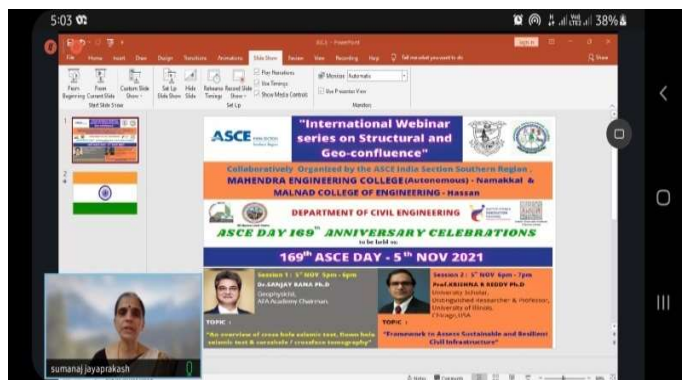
5:03

38%

File Home Insert Draw Design Transitions Animations Slide Show Review View Recording Help Tell me what you want to do

From Beginning From Current Slide Custom Slide Show Set Up Slide Show Hide Slide Rehearse Timings Record Slide Show Play Narrations Use Timings Show Media Controls Monitor: Automatic Use Presenter View

Start Slide Show Set Up Monitors

1

2

ASCE

"International Webinar series on Structural and Geo-confluence"

Collaboratively Organized by the ASCE India Section Southern Region , MAHENDRA ENGINEERING COLLEGE (Autonomous) - Namakkal & MALNAD COLLEGE OF ENGINEERING - Hassan

DEPARTMENT OF CIVIL ENGINEERING

ASCE DAY 169th ANNIVERSARY CELEBRATIONS

to be held on

169th ASCE DAY - 5th NOV 2021

Session 1 : 5th NOV 5pm - 6pm

Dr.SANJAY RANA Ph.D

Geophysicist, AFA Academy Chairman

TOPIC :

"An overview of cross hole seismic test, Down hole seismic test & crosshole / crossface tomography"

Session 2 : 5th NOV 6pm - 7pm

Prof.KRISHNA R REDDY Ph.D

University Scholar, Distinguished Researcher & Professor, University of Illinois, Chicago,USA

TOPIC :

"Framework to Assess Sustainable and Resilient Civil Infrastructure"

sumanaj jayaprakash

Notes Comments